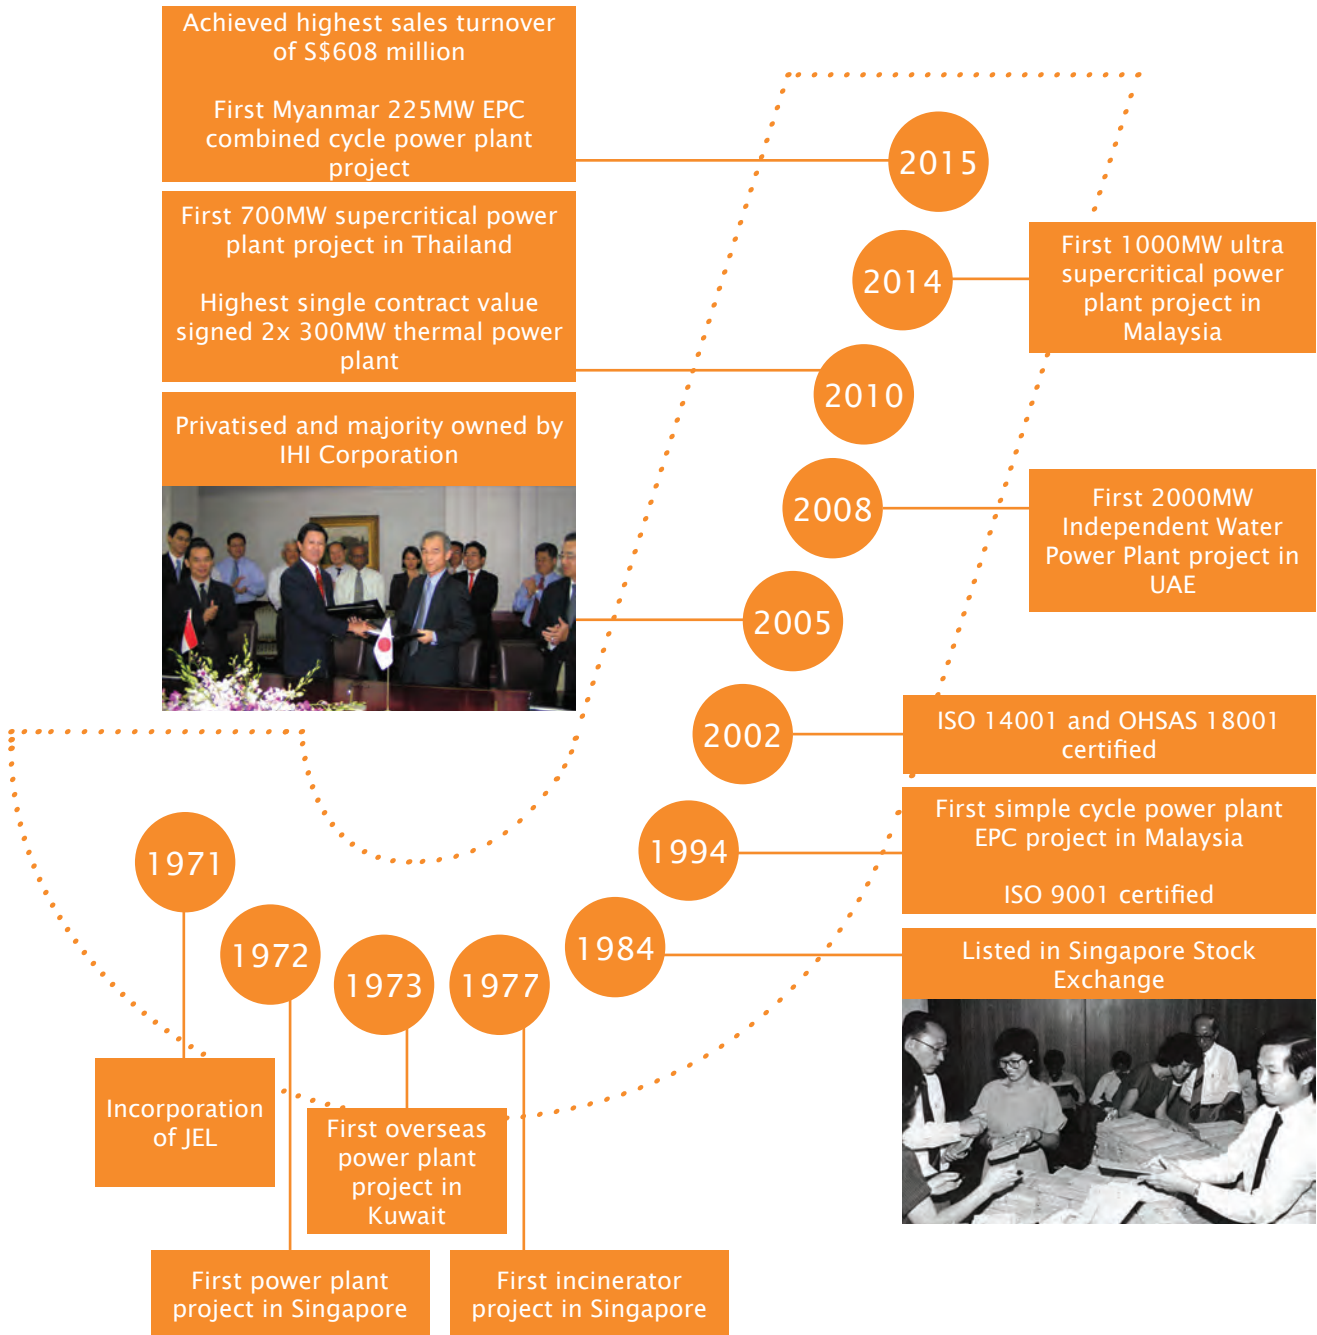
Achieved highest sales turnover of S$608 million

First Myanmar 225MW EPC combined cycle power plant project

2015

2014

First 1000MW ultra supercritical power plant project in Malaysia

First 700MW supercritical power plant project in Thailand

Highest single contract value signed 2x 300MW thermal power plant

2010

Privatised and majority owned by IHI Corporation

2008

First 2000MW Independent Water Power Plant project in UAE

2005

2002

ISO 14001 and OHSAS 18001 certified

1994

First simple cycle power plant EPC project in Malaysia

ISO 9001 certified

1984

Listed in Singapore Stock Exchange

1971

Incorporation of JEL

1972

First power plant project in Singapore

1973

First overseas power plant project in Kuwait

1977

First incinerator project in Singapore